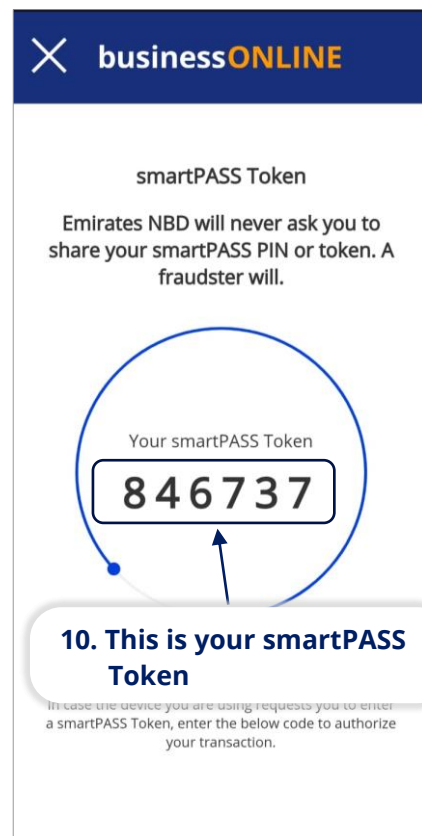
businessONLINE

smartPASS Token

Emirates NBD will never ask you to share your smartPASS PIN or token. A fraudster will.

Your smartPASS Token

846737

10. This is your smartPASS Token

In case the device you are using requests you to enter a smartPASS Token, enter the below code to authorize your transaction.